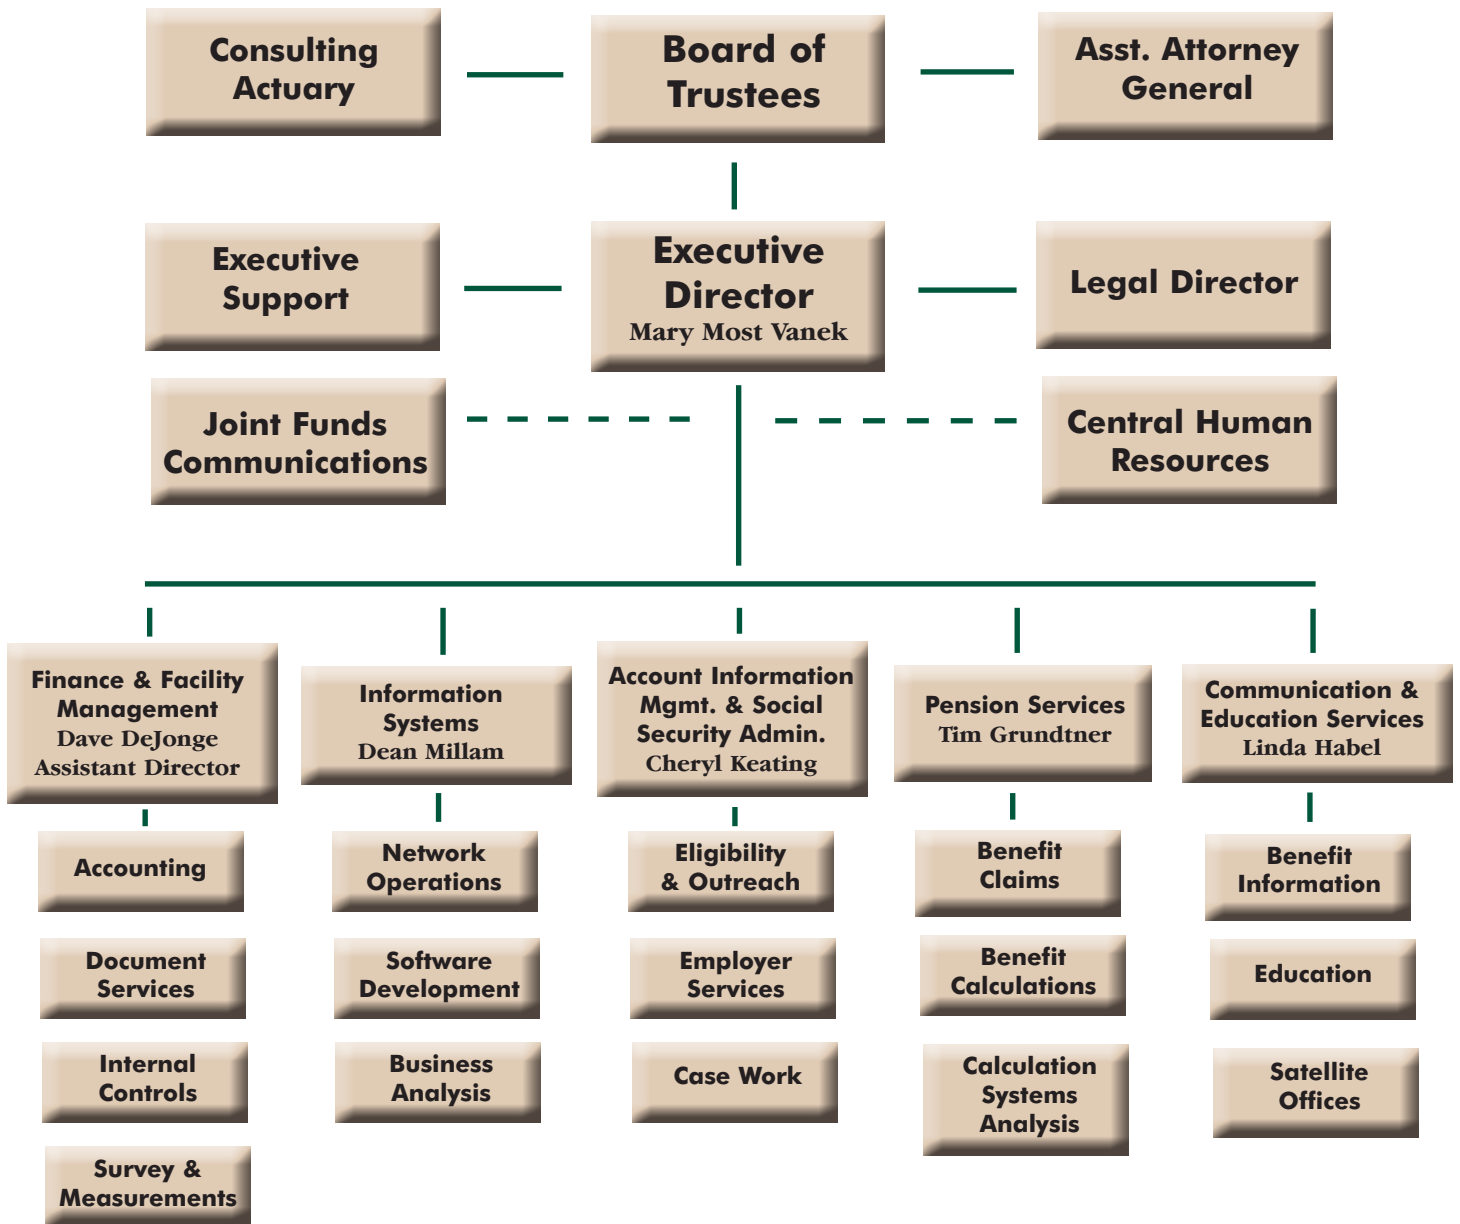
Consulting Actuary

Board of Trustees

Asst. Attorney General

Executive Support

Executive Director
Mary Most Vanek

Legal Director

Joint Funds Communications

Central Human Resources

Finance & Facility Management
Dave DeJonge
Assistant Director

Accounting

Document Services

Internal Controls

Survey & Measurements

Information Systems
Dean Millam

Network Operations

Software Development

Business Analysis

Account Information Mgmt. & Social Security Admin.
Cheryl Keating

Eligibility & Outreach

Employer Services

Case Work

Pension Services
Tim Grundtner

Benefit Claims

Benefit Calculations

Calculation Systems Analysis

Communication & Education Services
Linda Habel

Benefit Information

Education

Satellite Offices